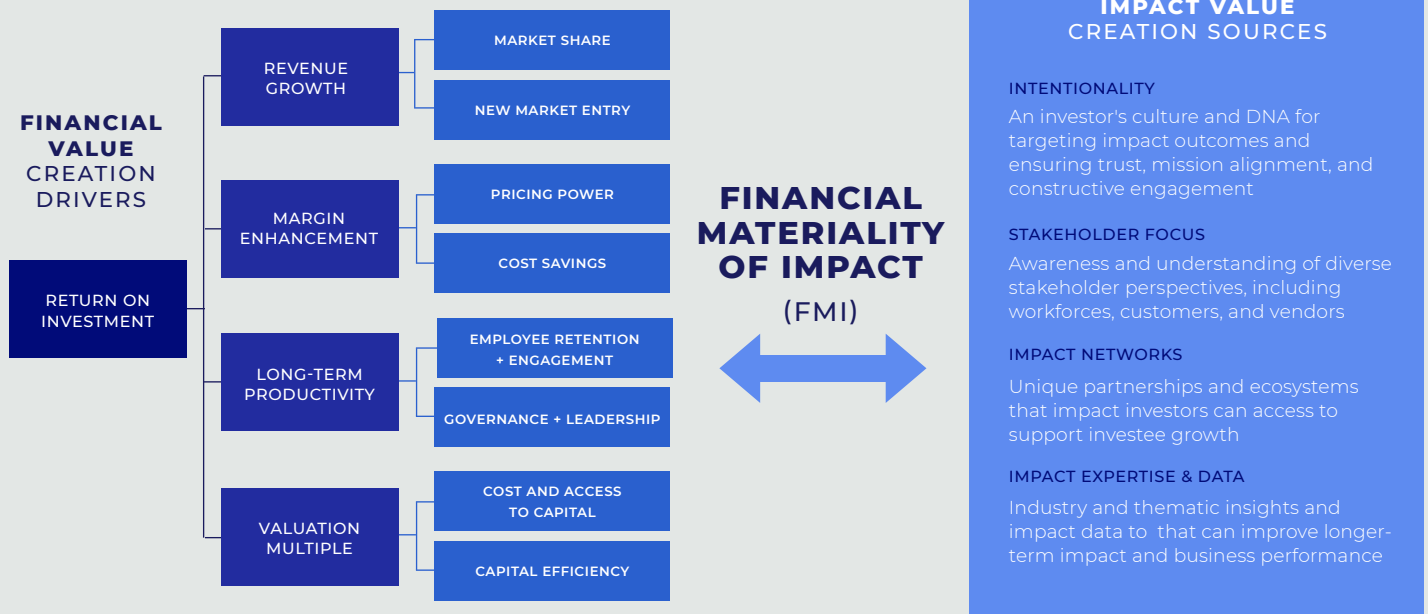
FINANCIAL VALUE CREATION DRIVERS

RETURN ON INVESTMENT

REVENUE GROWTH

MARKET SHARE

NEW MARKET ENTRY

MARGIN ENHANCEMENT

PRICING POWER

COST SAVINGS

LONG-TERM PRODUCTIVITY

EMPLOYEE RETENTION + ENGAGEMENT

GOVERNANCE + LEADERSHIP

VALUATION MULTIPLE

COST AND ACCESS TO CAPITAL

CAPITAL EFFICIENCY

FINANCIAL MATERIALITY OF IMPACT

(FMI)

IMPACT VALUE CREATION SOURCES

INTENTIONALITY

An investor's culture and DNA for targeting impact outcomes and ensuring trust, mission alignment, and constructive engagement

STAKEHOLDER FOCUS

Awareness and understanding of diverse stakeholder perspectives, including workforces, customers, and vendors

IMPACT NETWORKS

Unique partnerships and ecosystems that impact investors can access to support investee growth

IMPACT EXPERTISE & DATA

Industry and thematic insights and impact data to  that can improve longer-term impact and business performance